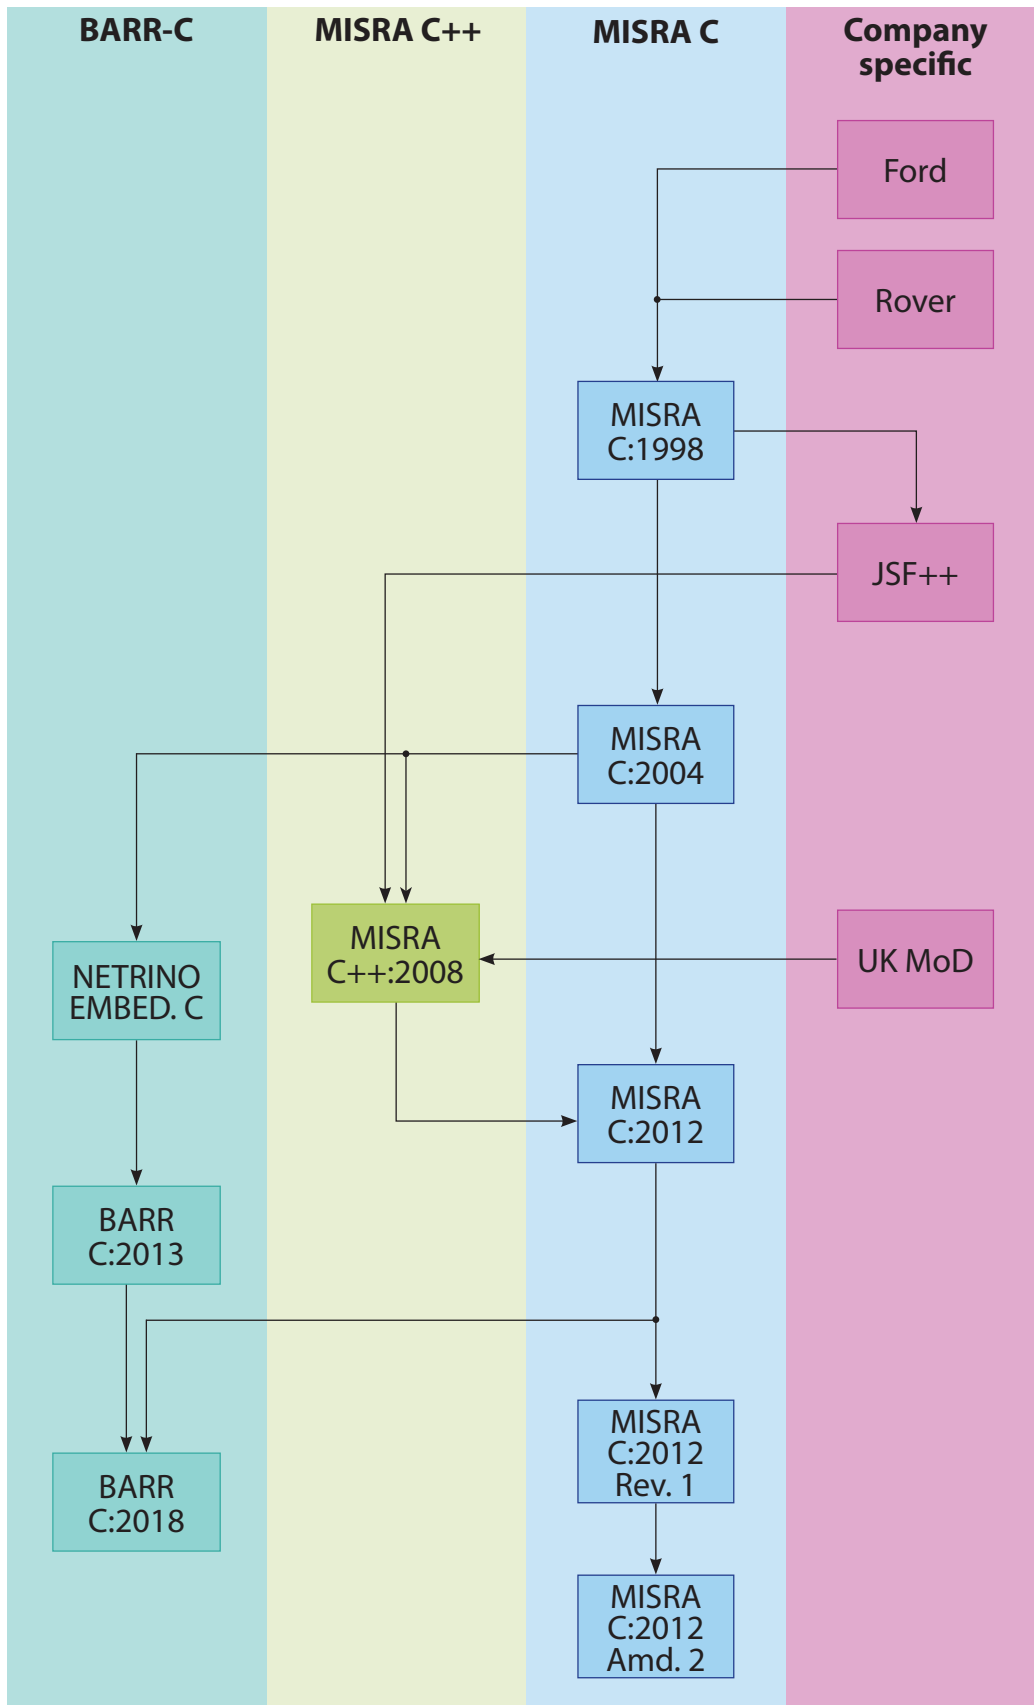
BARR-C

MISRA C++

MISRA C

Company specific

Ford

Rover

MISRA C:1998

JSF++

MISRA C:2004

NETRINO EMBED. C

MISRA C++:2008

UK MoD

MISRA C:2012

BARR C:2013

BARR C:2018

MISRA C:2012 Rev. 1

MISRA C:2012 Amd. 2